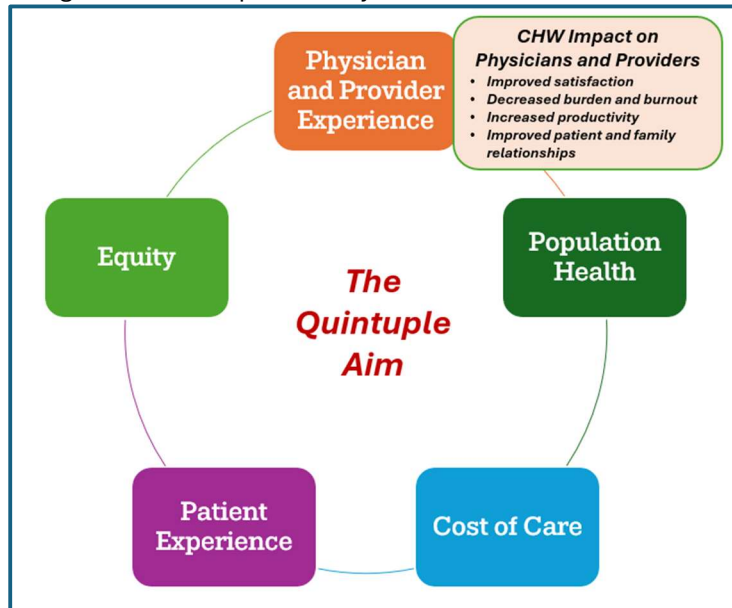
Physician and Provider Experience

CHW Impact on Physicians and Providers
- Improved satisfaction
- Decreased burden and burnout
- Increased productivity
- Improved patient and family relationships

Equity

The Quintuple Aim

Population Health

Patient Experience

Cost of Care